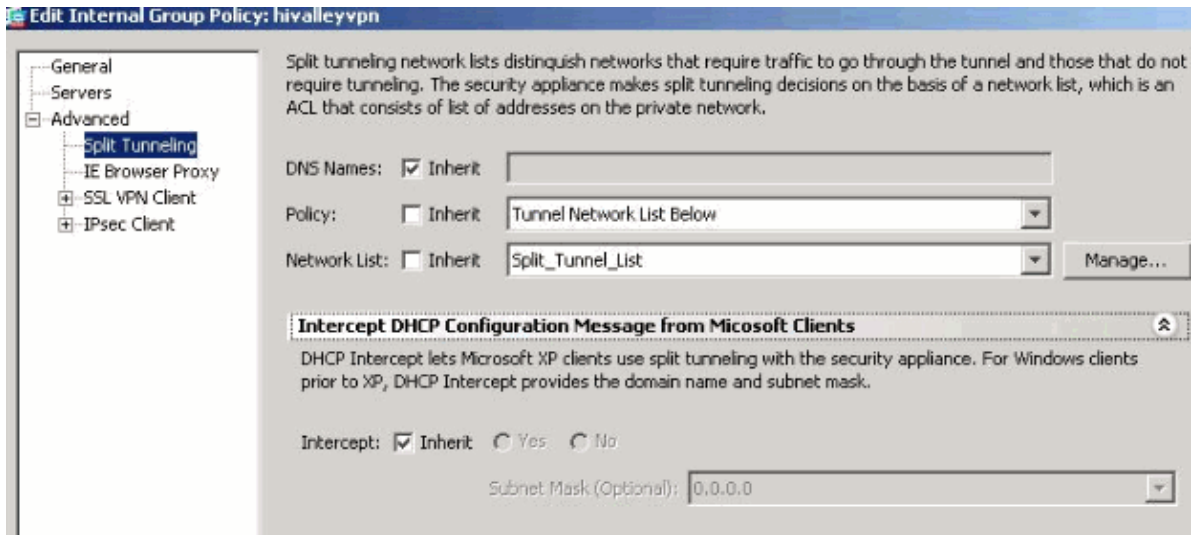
Edit Internal Group Policy: hivalleyvpn

General
Servers
Advanced
Split Tunneling
IE Browser Proxy
SSL VPN Client
IPsec Client

Split tunneling network lists distinguish networks that require traffic to go through the tunnel and those that do not require tunneling. The security appliance makes split tunneling decisions on the basis of a network list, which is an ACL that consists of list of addresses on the private network.

DNS Names: Inherit

Policy: Inherit Tunnel Network List Below

Network List: Inherit Split_Tunnel_List Manage...

Intercept DHCP Configuration Message from Micosoft Clients

DHCP Intercept lets Microsoft XP clients use split tunneling with the security appliance. For Windows clients prior to XP, DHCP Intercept provides the domain name and subnet mask.

Intercept: Inherit Yes No

Subnet Mask (Optional): 0.0.0.0